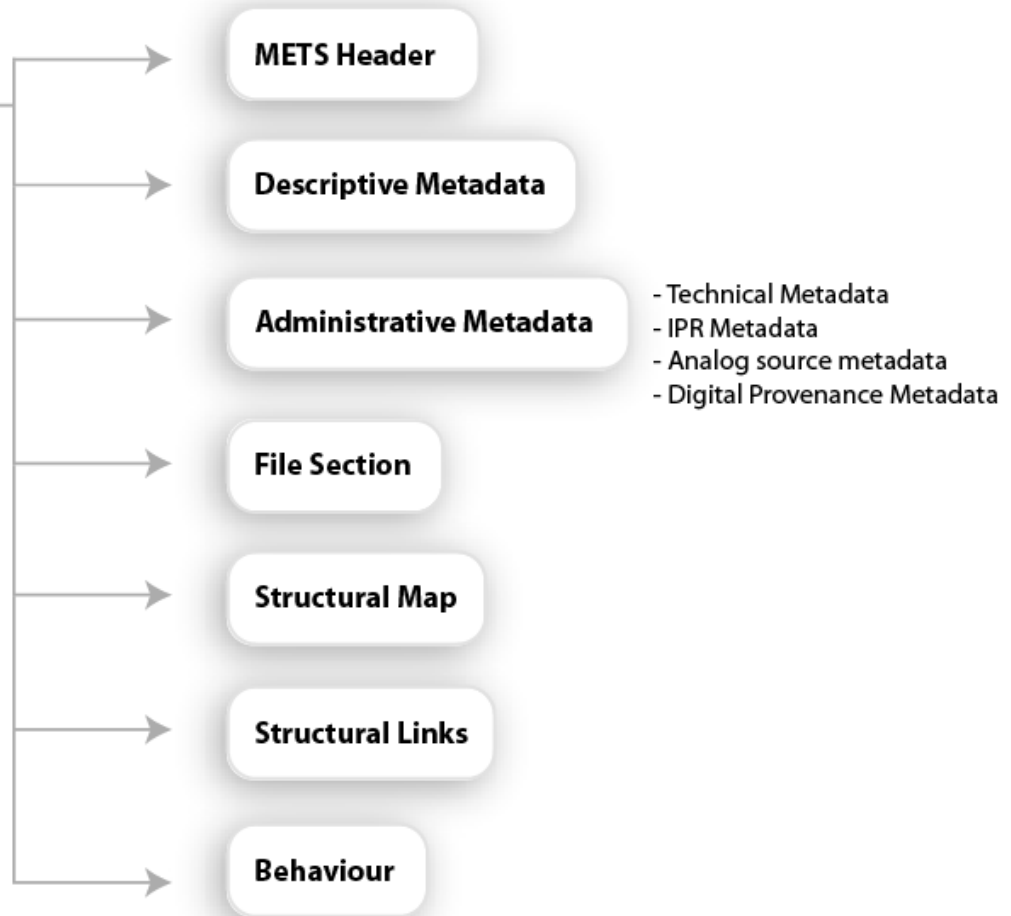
METS Header

Descriptive Metadata

Administrative Metadata

- Technical Metadata
- IPR Metadata
- Analog source metadata
- Digital Provenance Metadata

File Section

Structural Map

Structural Links

Behaviour